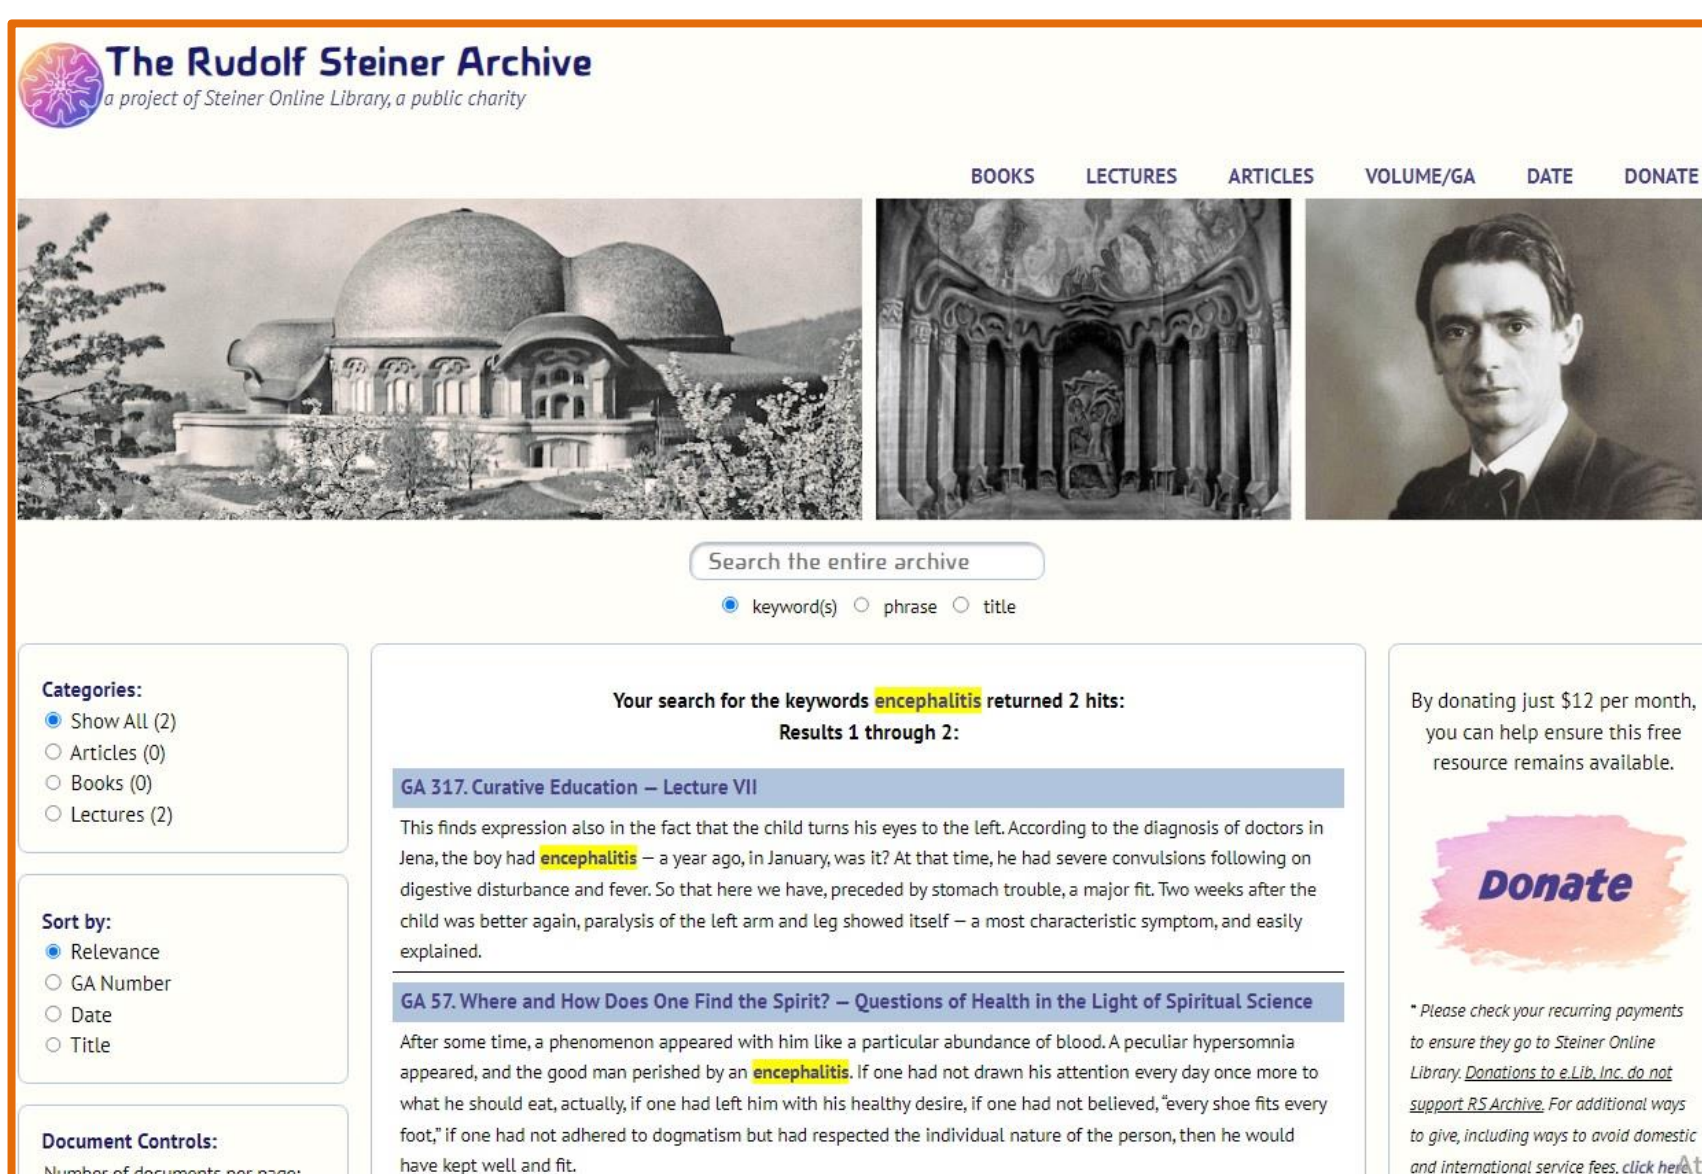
The Rudolf Steiner Archive
a project of Steiner Online Library, a public charity

BOOKS LECTURES ARTICLES VOLUME/GA DATE DONATE

Search the entire archive

keyword(s) phrase title

Categories:
Show All (2)
Articles (0)
Books (0)
Lectures (2)

Sort by:
Relevance
GA Number
Date
Title

Document Controls:
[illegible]

Your search for the keywords encephalitis returned 2 hits:
Results 1 through 2:

GA 317. Curative Education — Lecture VII

This finds expression also in the fact that the child turns his eyes to the left. According to the diagnosis of doctors in Jena, the boy had encephalitis — a year ago, in January, was it? At that time, he had severe convulsions following on digestive disturbance and fever. So that here we have, preceded by stomach trouble, a major fit. Two weeks after the child was better again, paralysis of the left arm and leg showed itself — a most characteristic symptom, and easily explained.

GA 57. Where and How Does One Find the Spirit? — Questions of Health in the Light of Spiritual Science

After some time, a phenomenon appeared with him like a particular abundance of blood. A peculiar hypersomnia appeared, and the good man perished by an encephalitis. If one had not drawn his attention every day once more to what he should eat, actually, if one had left him with his healthy desire, if one had not believed, "every shoe fits every foot," if one had not adhered to dogmatism but had respected the individual nature of the person, then he would have kept well and fit.

By donating just $12 per month, you can help ensure this free resource remains available.

Donate

* Please check your recurring payments to ensure they go to Steiner Online Library. Donations to e.Lib, Inc. do not support RS Archive. For additional ways to give, including ways to avoid domestic and international service fees, click here